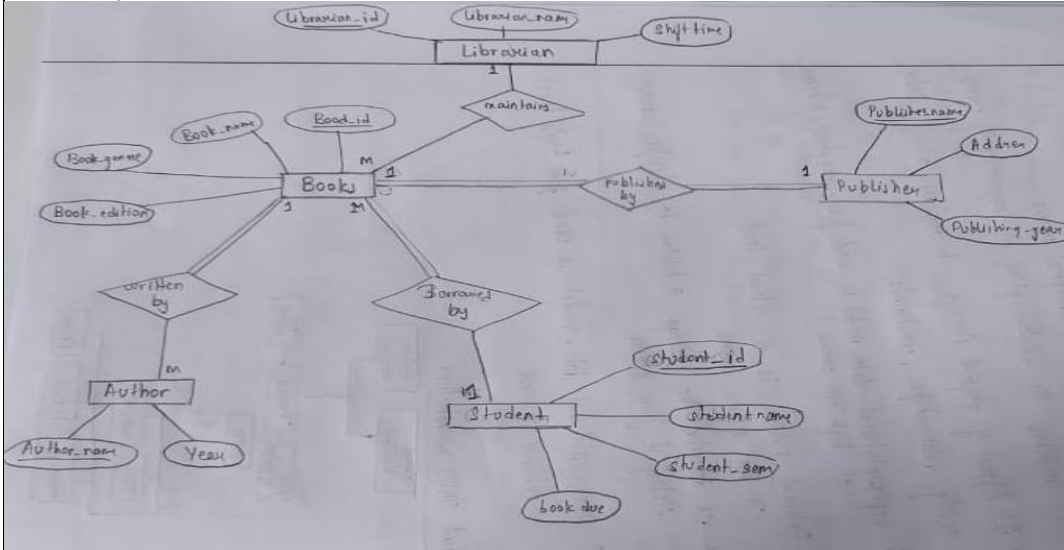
Librarian_id

Librarian_name

Shift time

Librarian

1

maintains

Book_name

Book_id

M

Book_genre

Books

1

N

published by

1

Publisher

Publisher name

Address

Publishing_year

Book_edition

1

M

written by

Borrowed by

M

Author

Author_name

Year

student_id

M

Student

student name

student_sem

book due